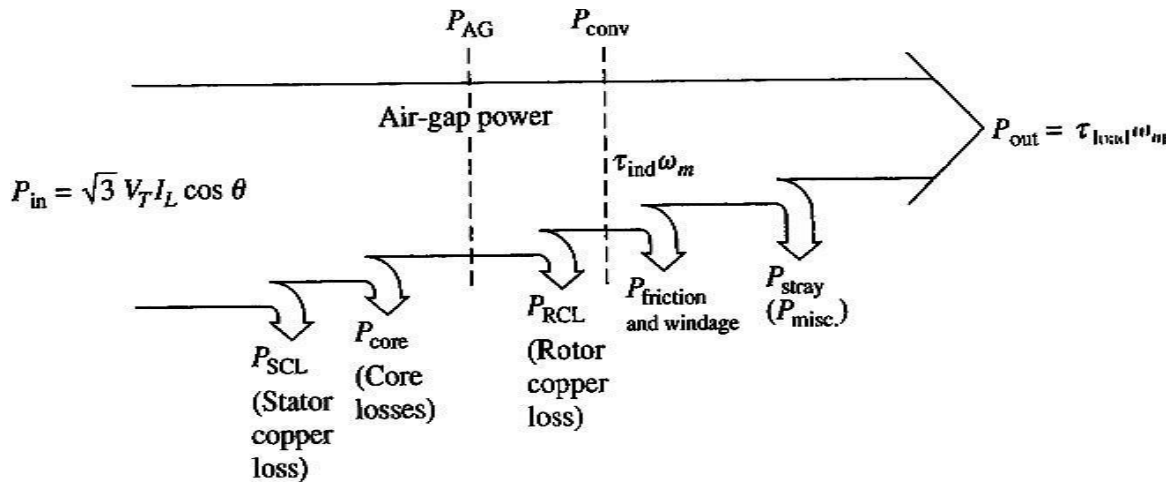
$P_{AG}$

$P_{conv}$

Air-gap power

$P_{out} = \tau_{load}\omega_m$

$\tau_{ind}\omega_m$

$P_{in} = \sqrt{3}\, V_T I_L \cos\theta$

$P_{SCL}$ (Stator copper loss)

$P_{core}$ (Core losses)

$P_{RCL}$ (Rotor copper loss)

$P_{friction\ and\ windage}$

$P_{stray}$ ($P_{misc.}$)